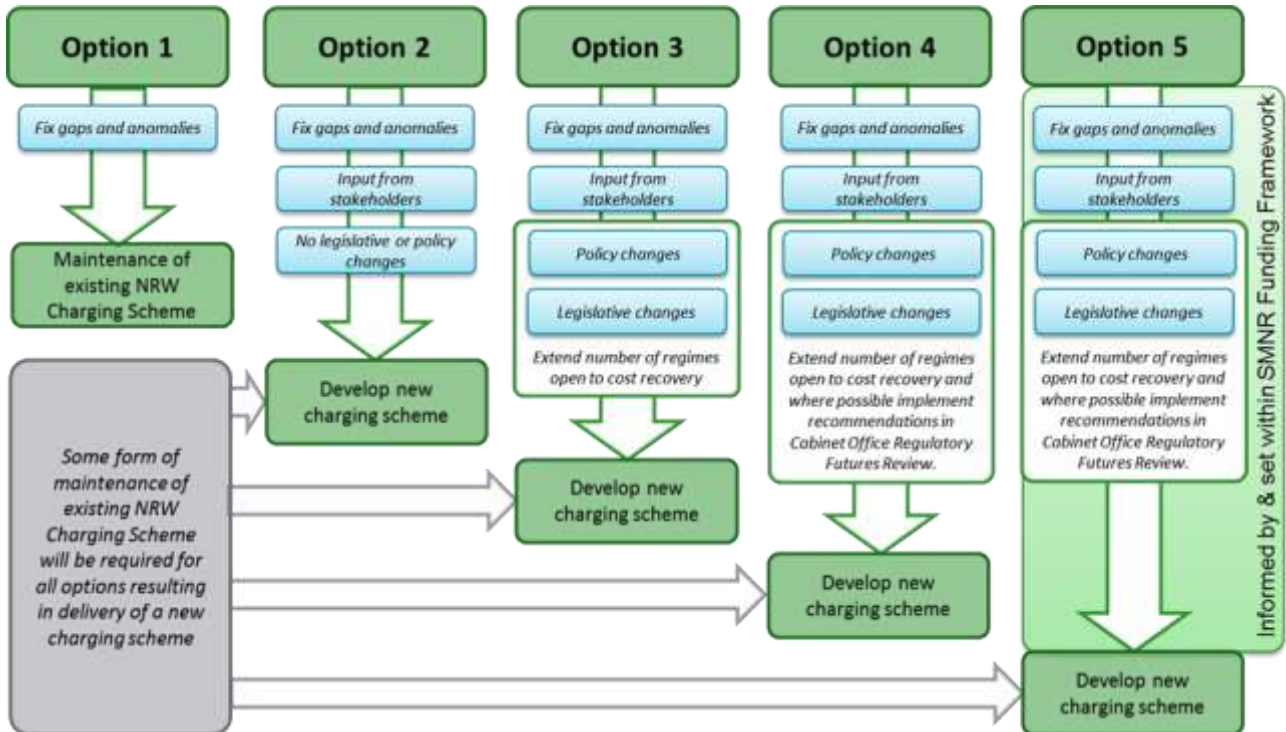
Option 1

Fix gaps and anomalies

Maintenance of existing NRW Charging Scheme

Option 2

Fix gaps and anomalies

Input from stakeholders

No legislative or policy changes

Develop new charging scheme

Option 3

Fix gaps and anomalies

Input from stakeholders

Policy changes

Legislative changes

Extend number of regimes open to cost recovery

Develop new charging scheme

Option 4

Fix gaps and anomalies

Input from stakeholders

Policy changes

Legislative changes

Extend number of regimes open to cost recovery and where possible implement recommendations in Cabinet Office Regulatory Futures Review.

Develop new charging scheme

Option 5

Fix gaps and anomalies

Input from stakeholders

Policy changes

Legislative changes

Extend number of regimes open to cost recovery and where possible implement recommendations in Cabinet Office Regulatory Futures Review.

Informed by & set within SMNR Funding Framework

Develop new charging scheme

Some form of maintenance of existing NRW Charging Scheme will be required for all options resulting in delivery of a new charging scheme